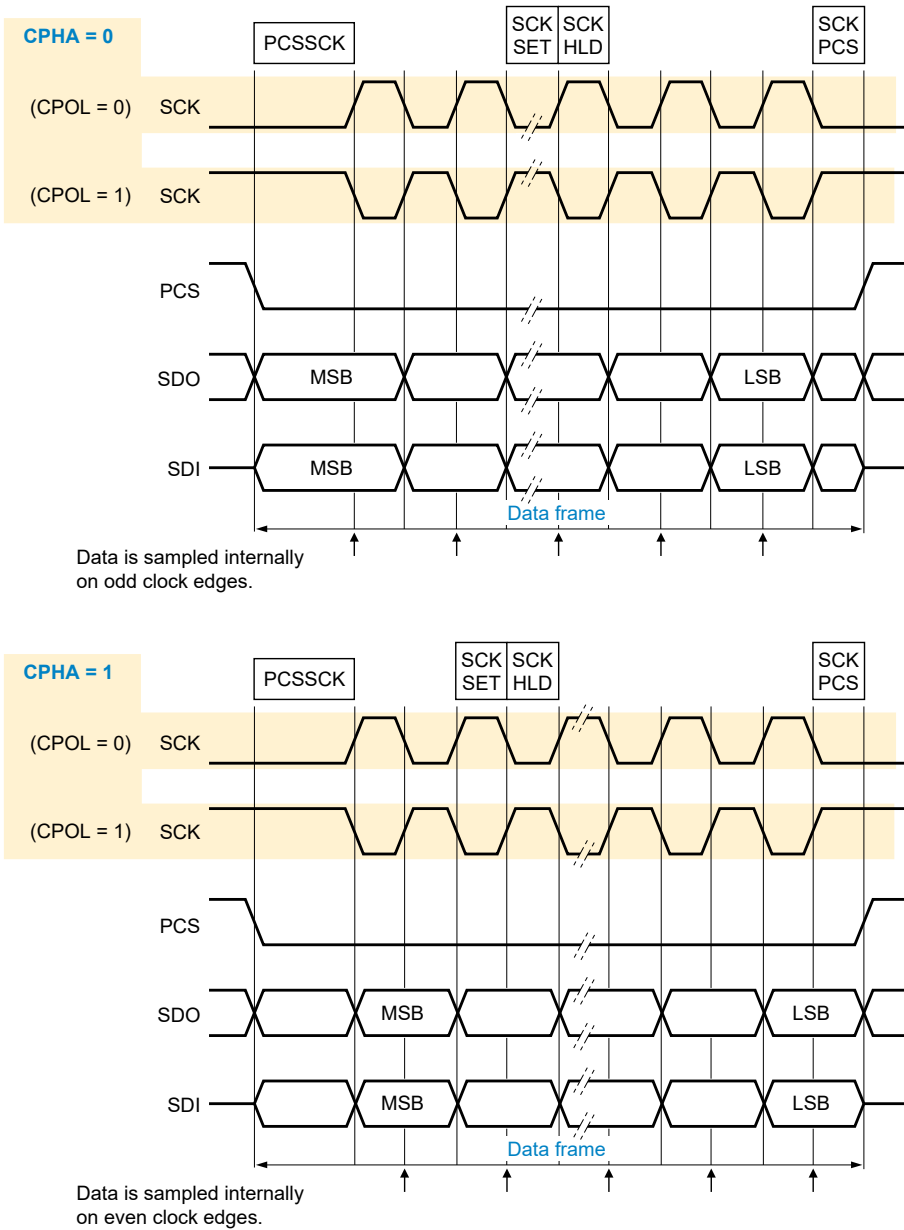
CPHA = 0

PCSSCK

SCK SET

SCK HLD

SCK PCS

(CPOL = 0) SCK

(CPOL = 1) SCK

PCS

SDO

MSB

LSB

SDI

MSB

LSB

Data frame

Data is sampled internally on odd clock edges.

CPHA = 1

PCSSCK

SCK SET

SCK HLD

SCK PCS

(CPOL = 0) SCK

(CPOL = 1) SCK

PCS

SDO

MSB

LSB

SDI

MSB

LSB

Data frame

Data is sampled internally on even clock edges.